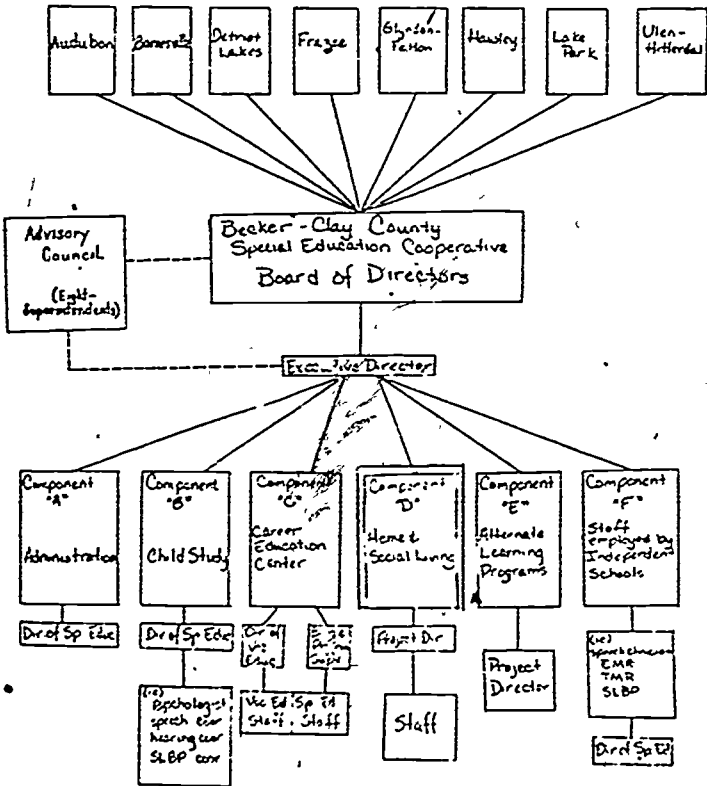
Audubon

Barnesville

Detroit Lakes

Frazee

Glyndon-Felton

Hawley

Lake Park

Ulen-Hitterdal

Advisory Council (Eight-Superintendents)

Becker-Clay County Special Education Cooperative Board of Directors

Executive Director

Component "A" Administration

Component "B" Child Study

Component "C" Career Education Center

Component "D" Home & Social Living

Component "E" Alternate Learning Programs

Component "F" Staff employed by Independent Schools

Dir of Sp Educ

Dir of Sp Educ

Dir of Voc Educ

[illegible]

Project Dir

Project Director

(ie) Psychologist speech corr hearing corr SLBP corr

Voc Ed Staff

Sp Ed Staff

Staff

(ie) speech correction EMR TMR SLBP

Dir of Sp Ed